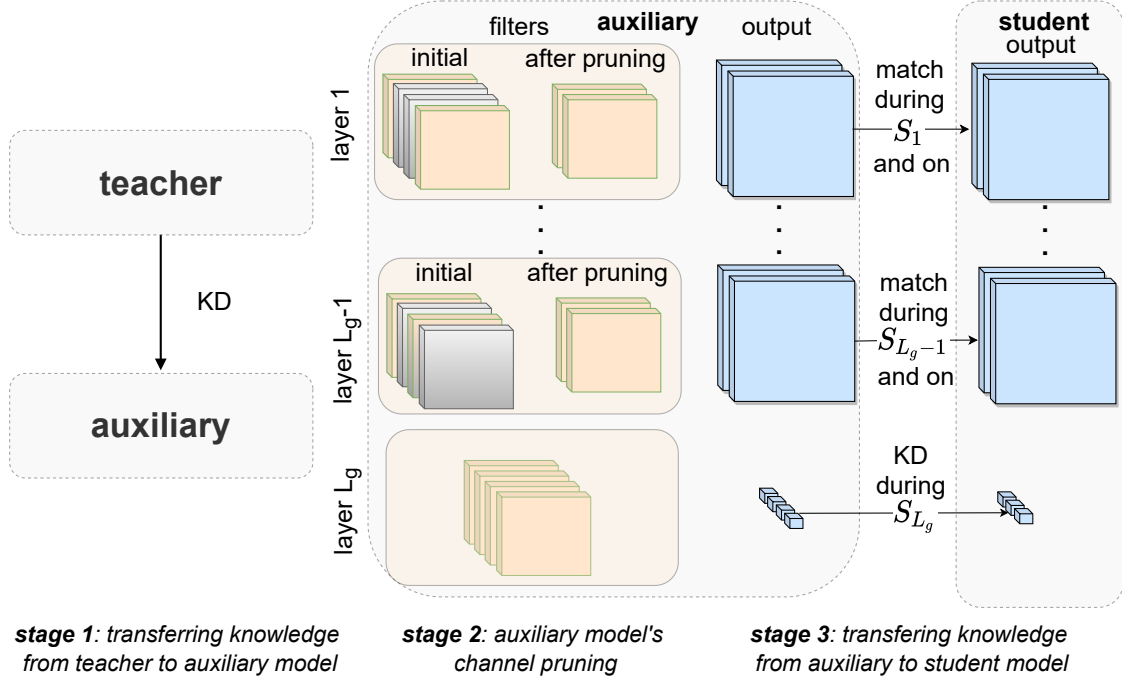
teacher

KD

auxiliary

filters auxiliary output

initial after pruning

layer 1

match during $S_1$ and on

student output

.
.
.

initial after pruning

layer $L_g$-1

match during $S_{L_g-1}$ and on

layer $L_g$

KD during $S_{L_g}$

***stage 1**: transferring knowledge from teacher to auxiliary model*

***stage 2**: auxiliary model's channel pruning*

***stage 3**: transfering knowledge from auxiliary to student model*